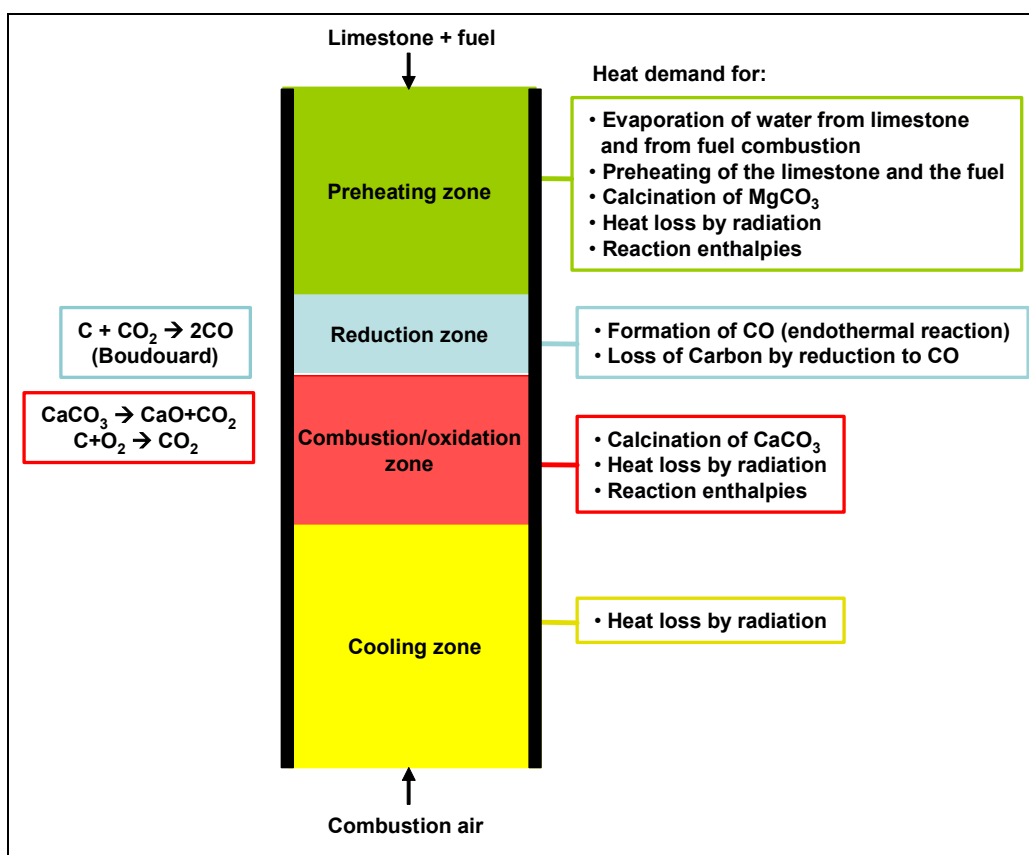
Limestone + fuel

Heat demand for:

Preheating zone

• Evaporation of water from limestone and from fuel combustion
• Preheating of the limestone and the fuel
• Calcination of $MgCO_3$
• Heat loss by radiation
• Reaction enthalpies

$C + CO_2 \rightarrow 2CO$ (Boudouard)

Reduction zone

• Formation of CO (endothermal reaction)
• Loss of Carbon by reduction to CO

$CaCO_3 \rightarrow CaO+CO_2$
$C+O_2 \rightarrow CO_2$

Combustion/oxidation zone

• Calcination of $CaCO_3$
• Heat loss by radiation
• Reaction enthalpies

Cooling zone

• Heat loss by radiation

Combustion air